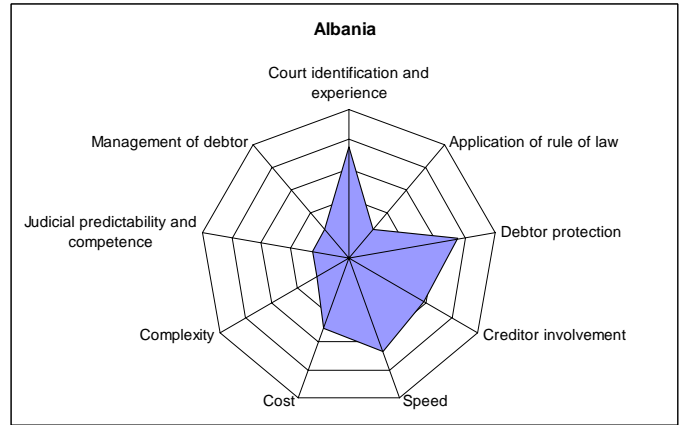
Albania

Court identification and experience

Application of rule of law

Debtor protection

Creditor involvement

Speed

Cost

Complexity

Judicial predictability and competence

Management of debtor